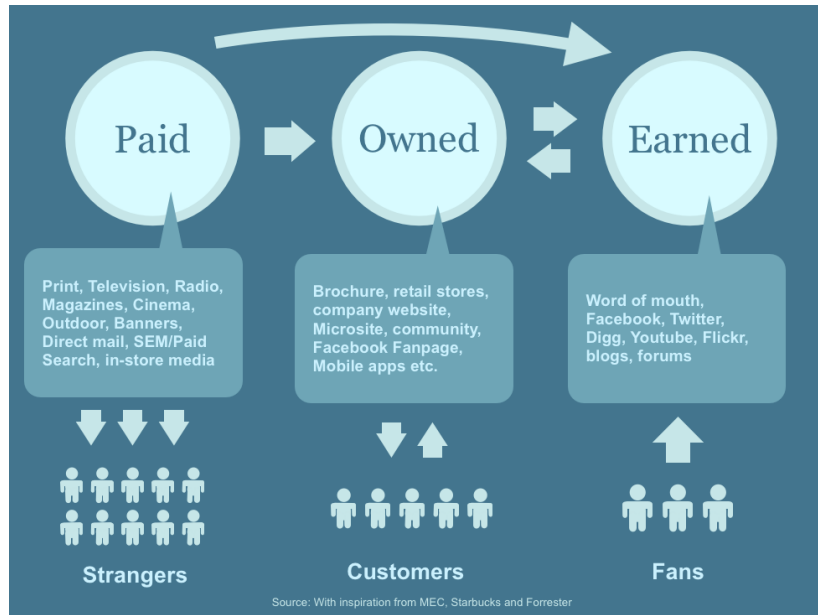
Paid

Owned

Earned

Print, Television, Radio, Magazines, Cinema, Outdoor, Banners, Direct mail, SEM/Paid Search, in-store media

Brochure, retail stores, company website, Microsite, community, Facebook Fanpage, Mobile apps etc.

Word of mouth, Facebook, Twitter, Digg, Youtube, Flickr, blogs, forums

Strangers

Customers

Fans

Source: With inspiration from MEC, Starbucks and Forrester